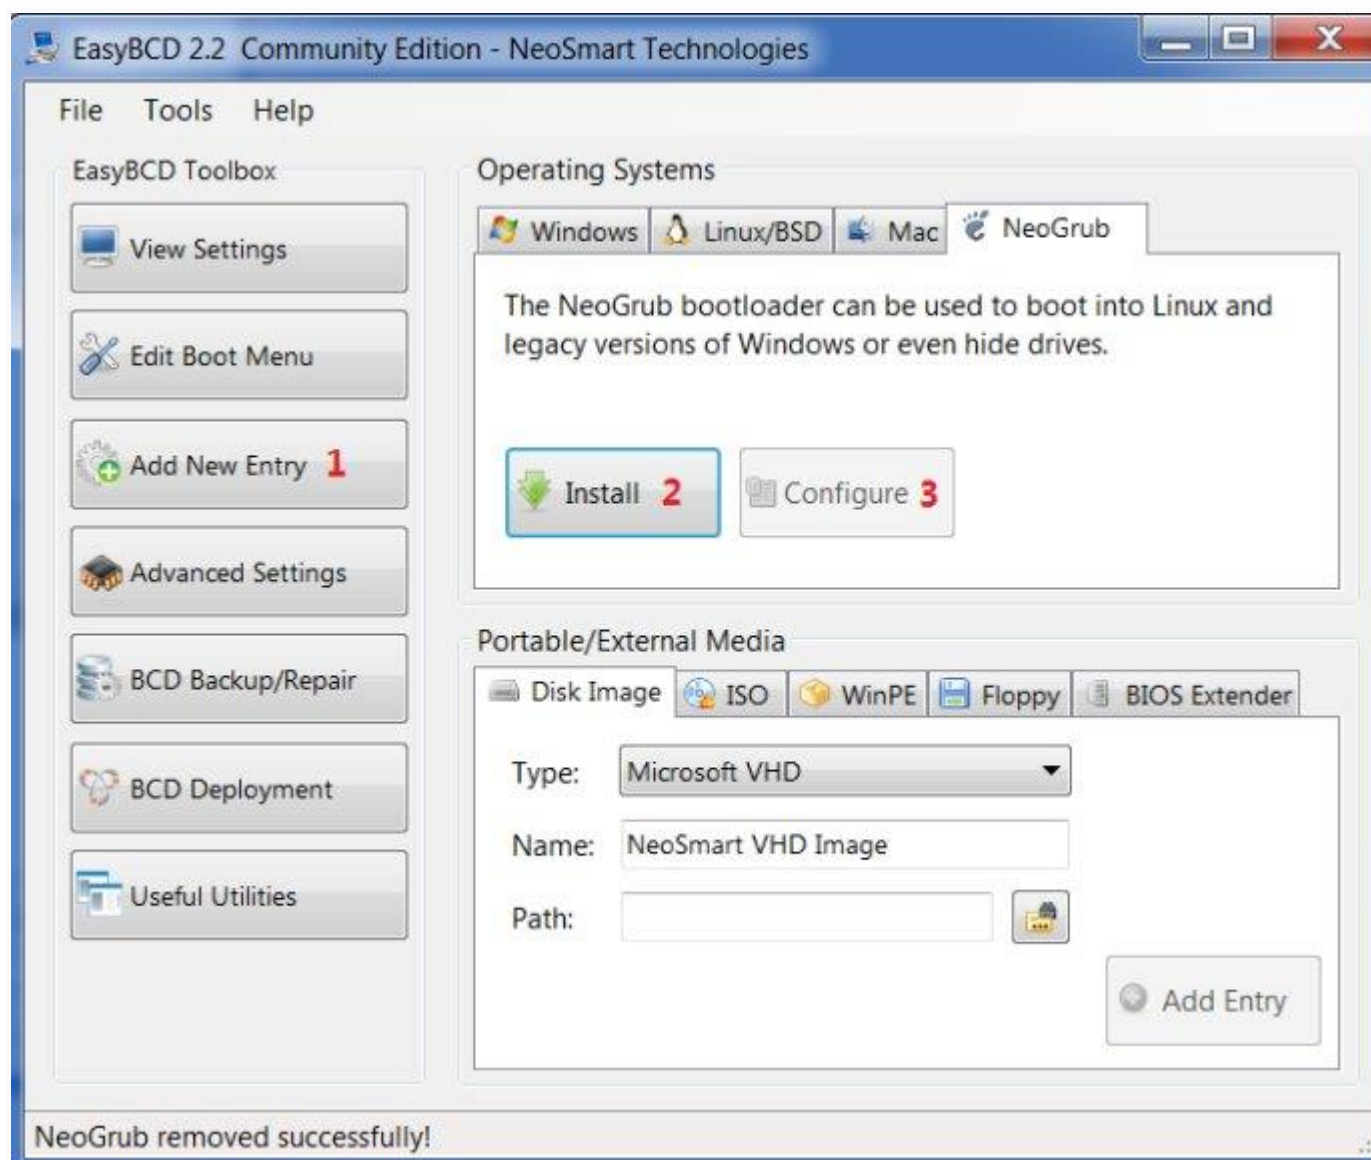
EasyBCD 2.2 Community Edition - NeoSmart Technologies

File Tools Help

EasyBCD Toolbox

View Settings

Edit Boot Menu

Add New Entry 1

Advanced Settings

BCD Backup/Repair

BCD Deployment

Useful Utilities

Operating Systems

Windows Linux/BSD Mac NeoGrub

The NeoGrub bootloader can be used to boot into Linux and legacy versions of Windows or even hide drives.

Install 2

Configure 3

Portable/External Media

Disk Image ISO WinPE Floppy BIOS Extender

Type: Microsoft VHD

Name: NeoSmart VHD Image

Path:

Add Entry

NeoGrub removed successfully!